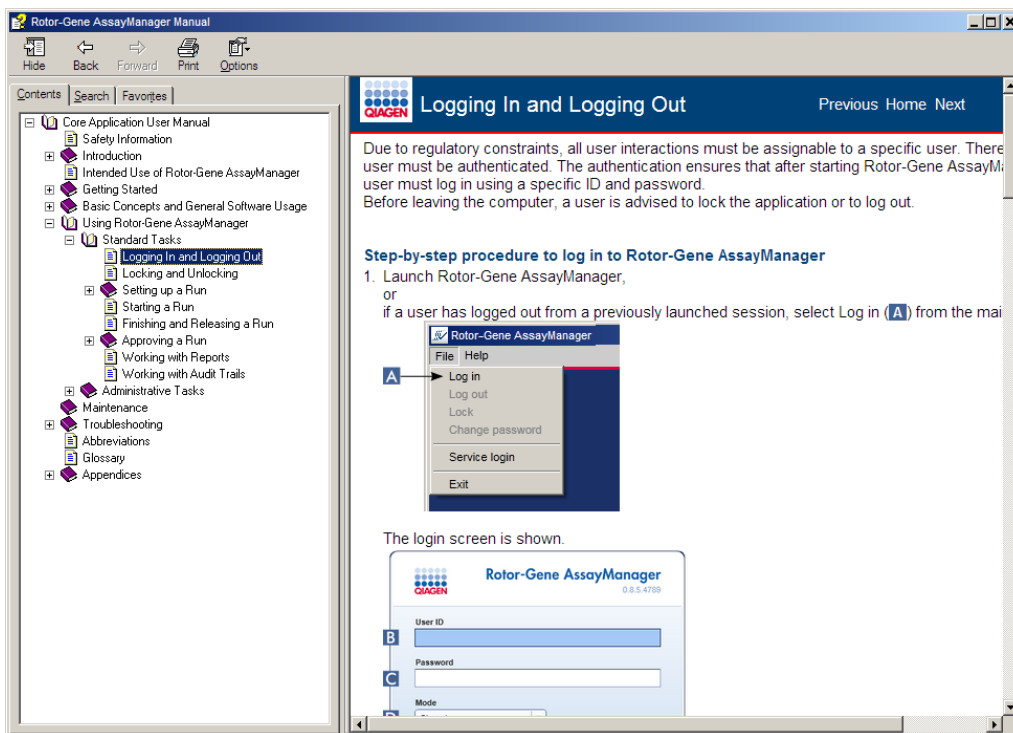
Rotor-Gene AssayManager Manual

Hide Back Forward Print Options

Contents Search Favorites

Core Application User Manual
Safety Information
Introduction
Intended Use of Rotor-Gene AssayManager
Getting Started
Basic Concepts and General Software Usage
Using Rotor-Gene AssayManager
Standard Tasks
Logging In and Logging Out
Locking and Unlocking
Setting up a Run
Starting a Run
Finishing and Releasing a Run
Approving a Run
Working with Reports
Working with Audit Trails
Administrative Tasks
Maintenance
Troubleshooting
Abbreviations
Glossary
Appendices

QIAGEN

Logging In and Logging Out

Previous Home Next

Due to regulatory constraints, all user interactions must be assignable to a specific user. There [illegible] user must be authenticated. The authentication ensures that after starting Rotor-Gene AssayMa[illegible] user must log in using a specific ID and password.
Before leaving the computer, a user is advised to lock the application or to log out.

Step-by-step procedure to log in to Rotor-Gene AssayManager

1. Launch Rotor-Gene AssayManager,
or
if a user has logged out from a previously launched session, select Log in (A) from the mai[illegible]

Rotor-Gene AssayManager
File Help
A
Log in
Log out
Lock
Change password
Service login
Exit

The login screen is shown.

QIAGEN
Rotor-Gene AssayManager
0.8.5.4789

B
User ID

C
Password

Mode
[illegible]